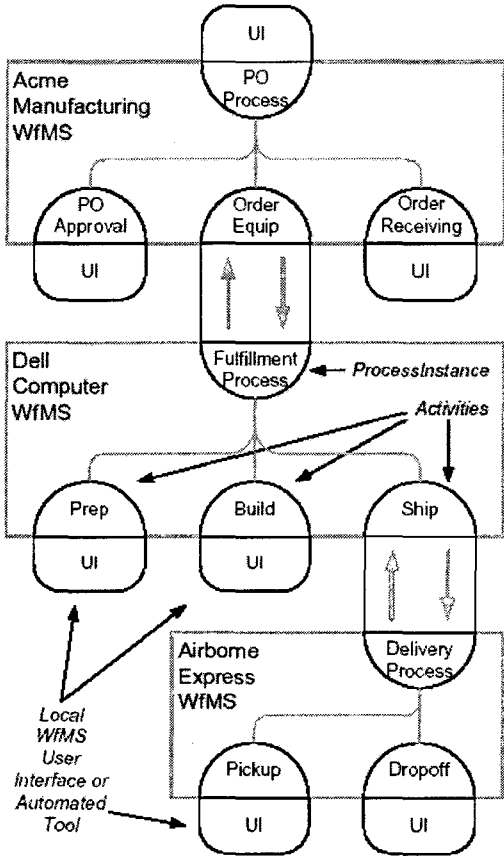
UI

Acme Manufacturing WfMS

PO Process

PO Approval

UI

Order Equip

Order Receiving

UI

Dell Computer WfMS

Fulfillment Process

ProcessInstance

Activities

Prep

UI

Build

UI

Ship

Airbome Express WfMS

Delivery Process

Local WfMS User Interface or Automated Tool

Pickup

UI

Dropoff

UI